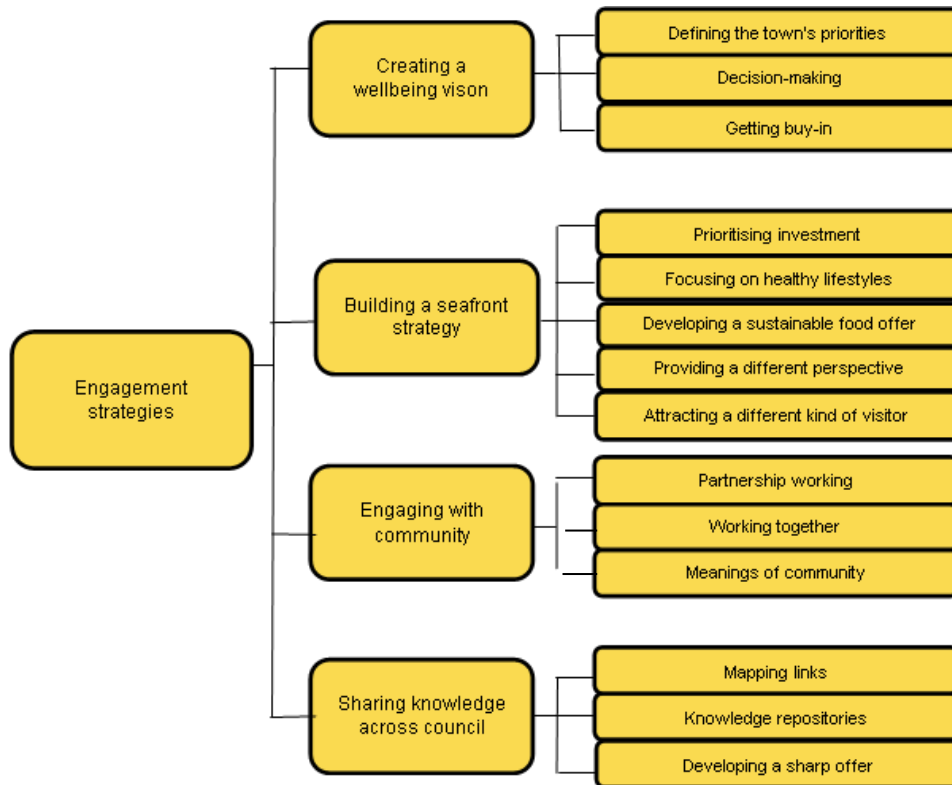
Engagement strategies

Creating a wellbeing vison

Defining the town's priorities

Decision-making

Getting buy-in

Building a seafront strategy

Prioritising investment

Focusing on healthy lifestyles

Developing a sustainable food offer

Providing a different perspective

Attracting a different kind of visitor

Engaging with community

Partnership working

Working together

Meanings of community

Sharing knowledge across council

Mapping links

Knowledge repositories

Developing a sharp offer